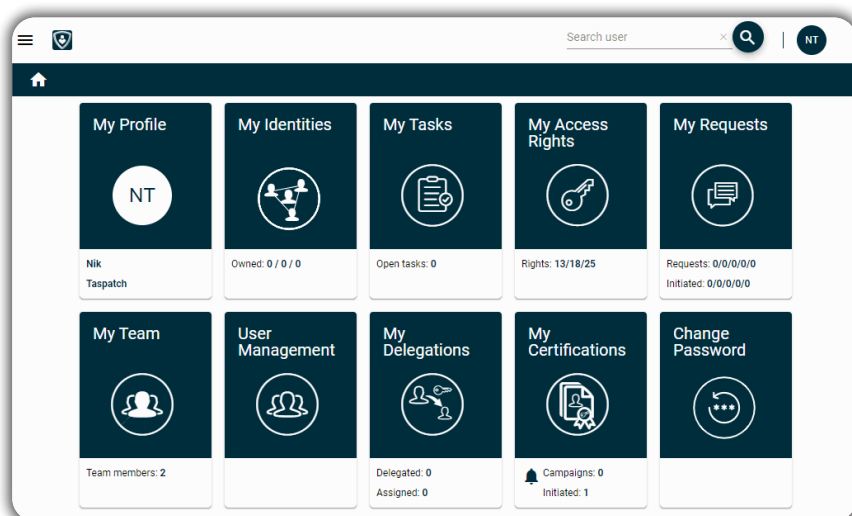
Search user

NT

My Profile

NT

Nik
Taspatch

My Identities

Owned: 0 / 0 / 0

My Tasks

Open tasks: 0

My Access Rights

Rights: 13/18/25

My Requests

Requests: 0/0/0/0/0
Initiated: 0/0/0/0/0

My Team

Team members: 2

User Management

My Delegations

Delegated: 0
Assigned: 0

My Certifications

Campaigns: 0
Initiated: 1

Change Password

***